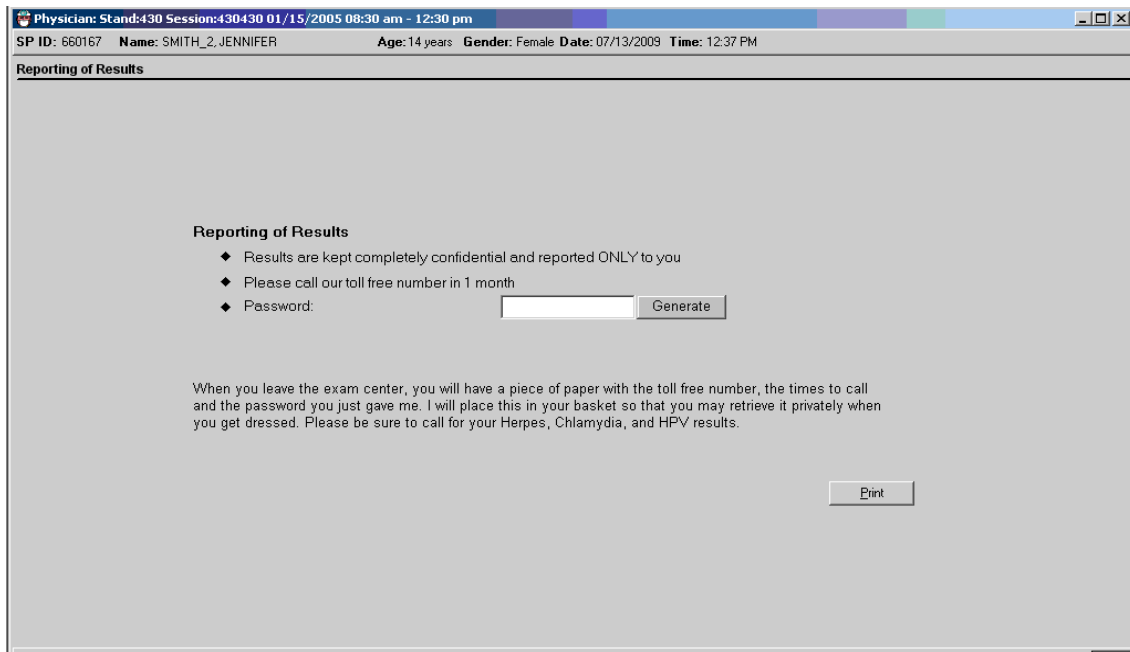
Physician: Stand:430 Session:430430 01/15/2005 08:30 am - 12:30 pm

SP ID: 660167 Name: SMITH_2, JENNIFER Age: 14 years Gender: Female Date: 07/13/2009 Time: 12:37 PM

Reporting of Results

Reporting of Results

◆ Results are kept completely confidential and reported ONLY to you

◆ Please call our toll free number in 1 month

◆ Password: Generate

When you leave the exam center, you will have a piece of paper with the toll free number, the times to call and the password you just gave me. I will place this in your basket so that you may retrieve it privately when you get dressed. Please be sure to call for your Herpes, Chlamydia, and HPV results.

Print